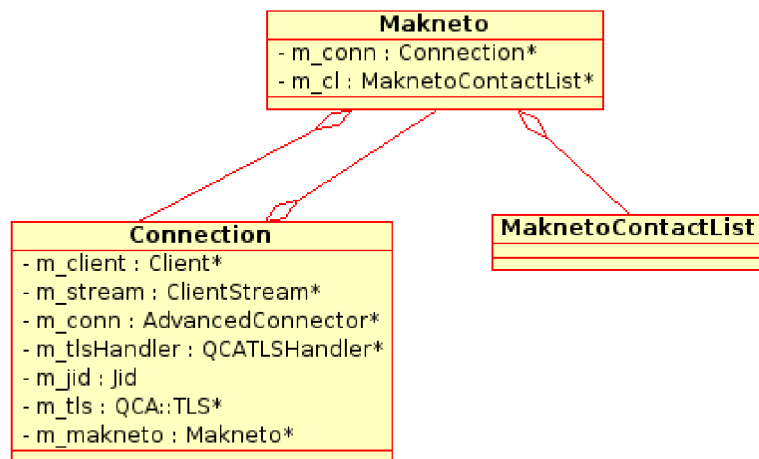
Makneto
- m_conn : Connection*
- m_cl : MaknetoContactList*

Connection
- m_client : Client*
- m_stream : ClientStream*
- m_conn : AdvancedConnector*
- m_tlsHandler : QCATLSHandler*
- m_jid : Jid
- m_tls : QCA::TLS*
- m_makneto : Makneto*

MaknetoContactList